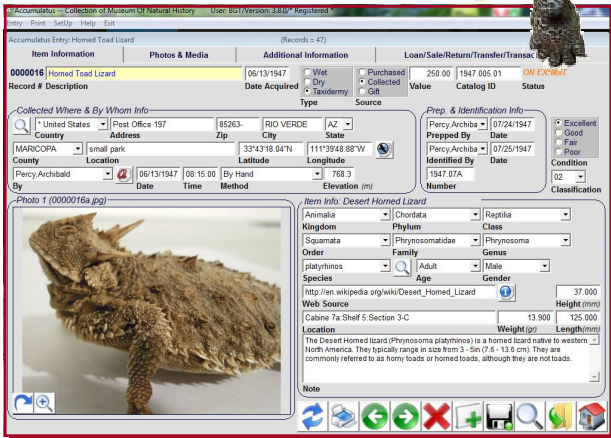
Accumulatus -- Collection of Museum Of Natural History User: BGT/Version: 3.8.0/* Registered *

Entry Print SetUp Help Exit

Accumulatus Entry: Horned Toad Lizard (Records = 47)

Item Information | Photos & Media | Additional Information | Loan/Sale/Return/Transfer/Transac

0000016 Horned Toad Lizard 06/13/1947 Wet Dry Taxidermy Purchased Collected Gift 250.00 1947.005.01 ON EXHIBIT

Record # Description Date Acquired Type Source Value Catalog ID Status

Collected Where & By Whom Info

* United States Post Office 197 85263- RIO VERDE AZ

Country Address Zip City State

MARICOPA small park 33°43'18.04"N 111°39'48.88"W

County Location Latitude Longitude

Percy,Archibald 06/13/1947 08:15:00 By Hand 768.3

By Date Time Method Elevation (m)

Prep. & Identification Info

Percy,Archiba 07/24/1947

Prepped By Date

Percy,Archiba 07/25/1947

Identified By Date

1947.07A

Number

Excellent Good Fair Poor

Condition

02

Classification

Photo 1 (0000016a.jpg)

Item Info: Desert Horned Lizard

Animalia Chordata Reptilia

Kingdom Phylum Class

Squamata Phrynosomatidae Phrynosoma

Order Family Genus

platyrhinos Adult Male

Species Age Gender

http://en.wikipedia.org/wiki/Desert_Horned_Lizard 37.000

Web Source Height (mm)

Cabine 7a:Shelf 5:Section 3-C 13.900 125.000

Location Weight (gr) Length (mm)

The Desert Horned lizard (Phrynosoma platyrhinos) is a horned lizard native to western North America. They typically range in size from 3 - 5in (7.6 - 13.6 cm). They are commonly referred to as horny toads or horned toads, although they are not toads.

Note